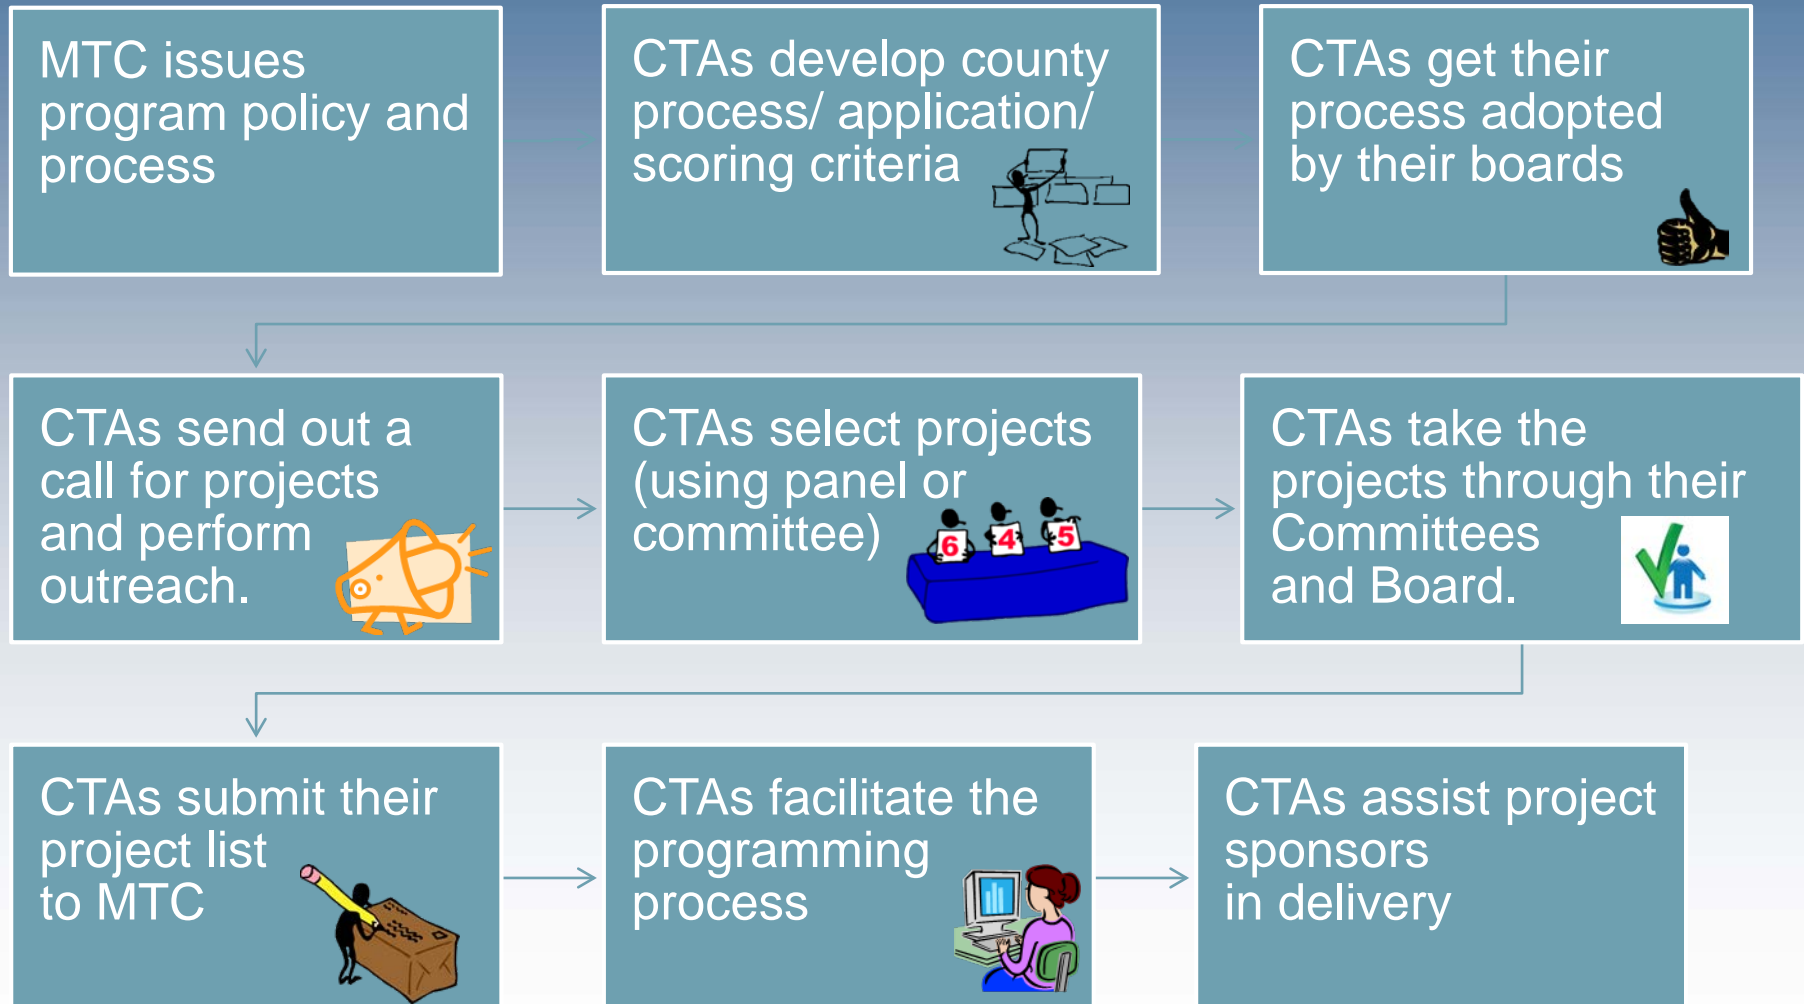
MTC issues program policy and process

CTAs develop county process/ application/ scoring criteria

CTAs get their process adopted by their boards

CTAs send out a call for projects and perform outreach.

CTAs select projects (using panel or committee)

6 4 5

CTAs take the projects through their Committees and Board.

CTAs submit their project list to MTC

CTAs facilitate the programming process

CTAs assist project sponsors in delivery